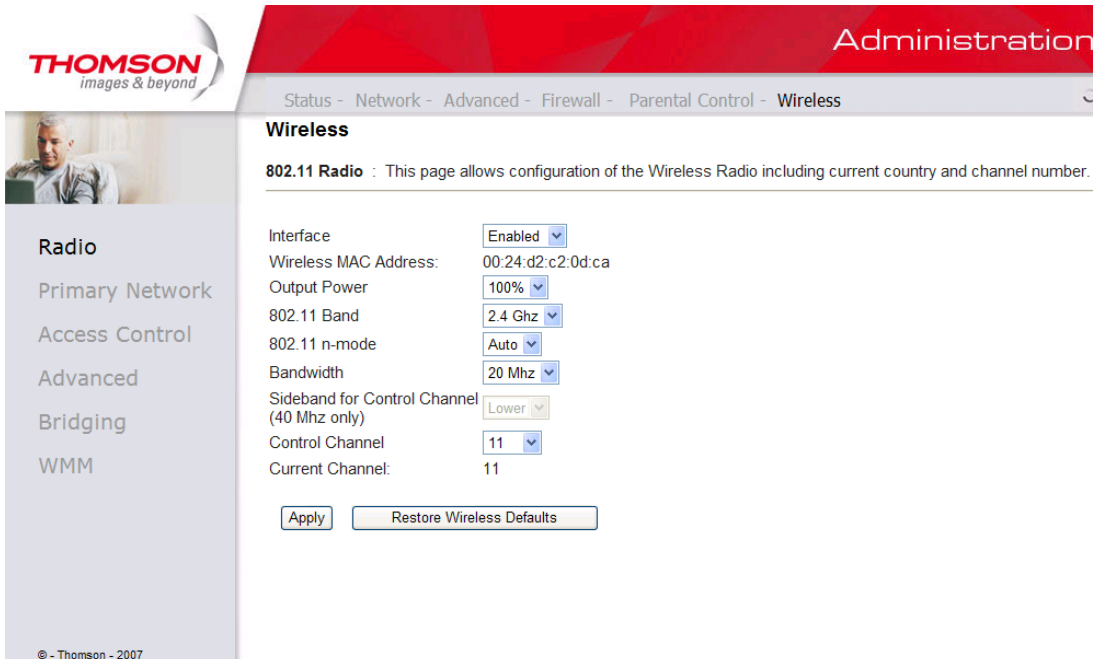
THOMSON
images & beyond

Administration

Status - Network - Advanced - Firewall - Parental Control - Wireless

Wireless

802.11 Radio : This page allows configuration of the Wireless Radio including current country and channel number.

Radio
Primary Network
Access Control
Advanced
Bridging
WMM

| | |
|---|---|
| Interface | Enabled |
| Wireless MAC Address: | 00:24:d2:c2:0d:ca |
| Output Power | 100% |
| 802.11 Band | 2.4 Ghz |
| 802.11 n-mode | Auto |
| Bandwidth | 20 Mhz |
| Sideband for Control Channel (40 Mhz only) | Lower |
| Control Channel | 11 |
| Current Channel: | 11 |

Apply
Restore Wireless Defaults

© - Thomson - 2007